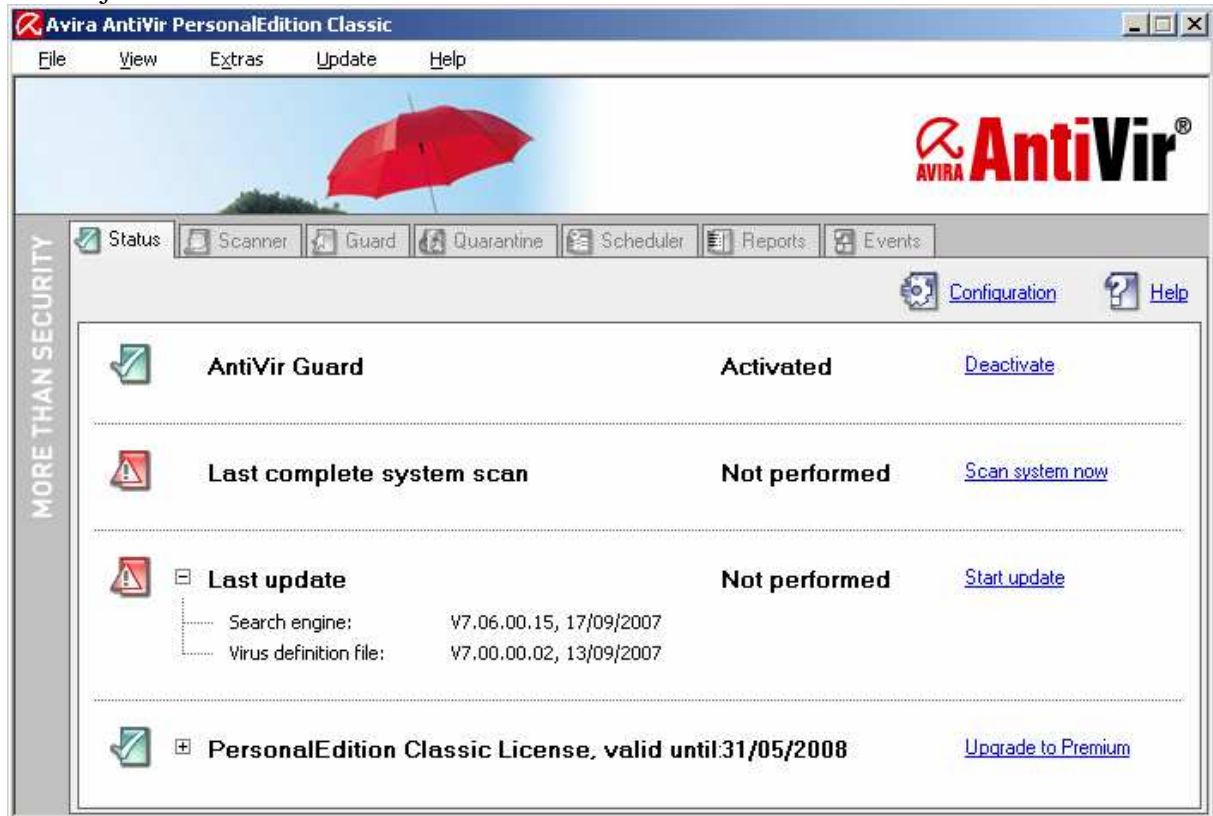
Avira AntiVir PersonalEdition Classic

File View Extras Update Help

AVIRA AntiVir®

MORE THAN SECURITY

Status Scanner Guard Quarantine Scheduler Reports Events

Configuration Help

AntiVir Guard Activated Deactivate

Last complete system scan Not performed Scan system now

Last update Not performed Start update

Search engine: V7.06.00.15, 17/09/2007

Virus definition file: V7.00.00.02, 13/09/2007

PersonalEdition Classic License, valid until:31/05/2008 Upgrade to Premium